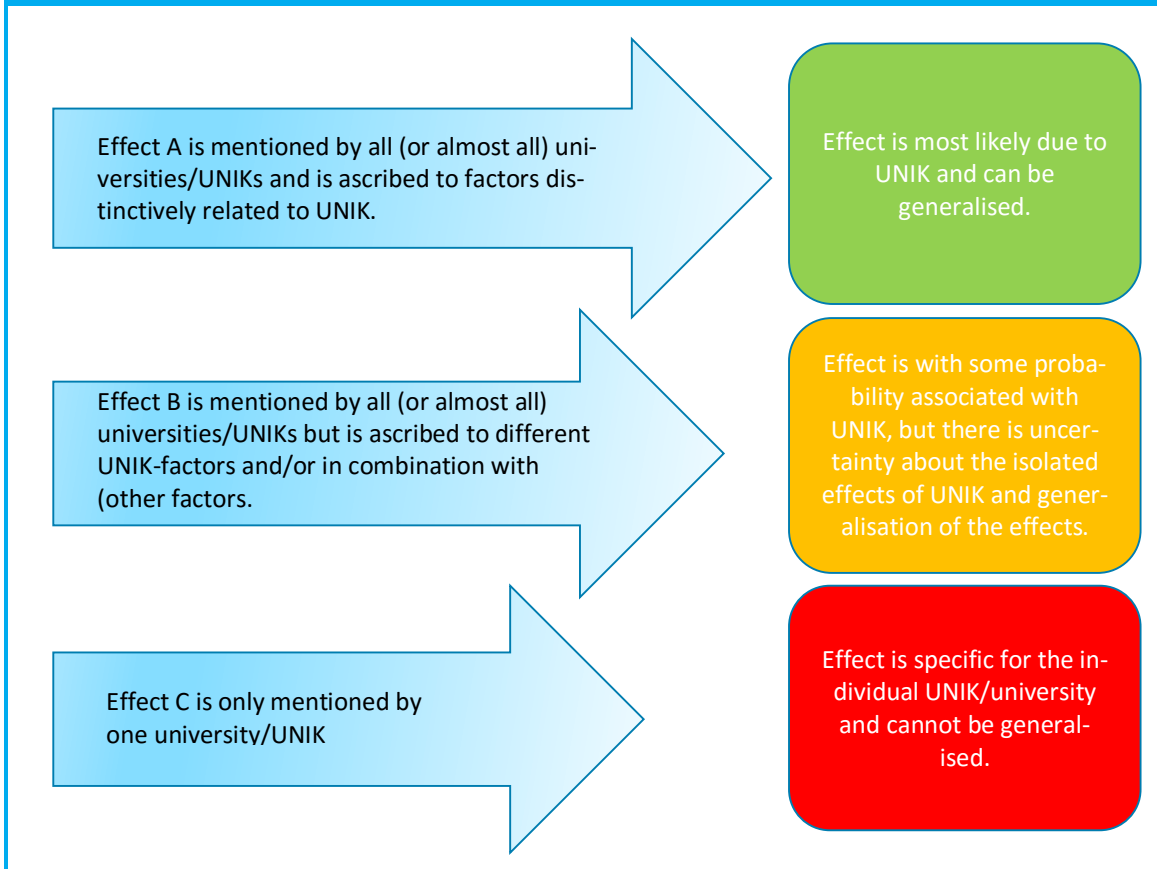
Effect A is mentioned by all (or almost all) universities/UNIKs and is ascribed to factors distinctively related to UNIK.

Effect is most likely due to UNIK and can be generalised.

Effect B is mentioned by all (or almost all) universities/UNIKs but is ascribed to different UNIK-factors and/or in combination with (other factors.

Effect is with some probability associated with UNIK, but there is uncertainty about the isolated effects of UNIK and generalisation of the effects.

Effect C is only mentioned by one university/UNIK

Effect is specific for the individual UNIK/university and cannot be generalised.